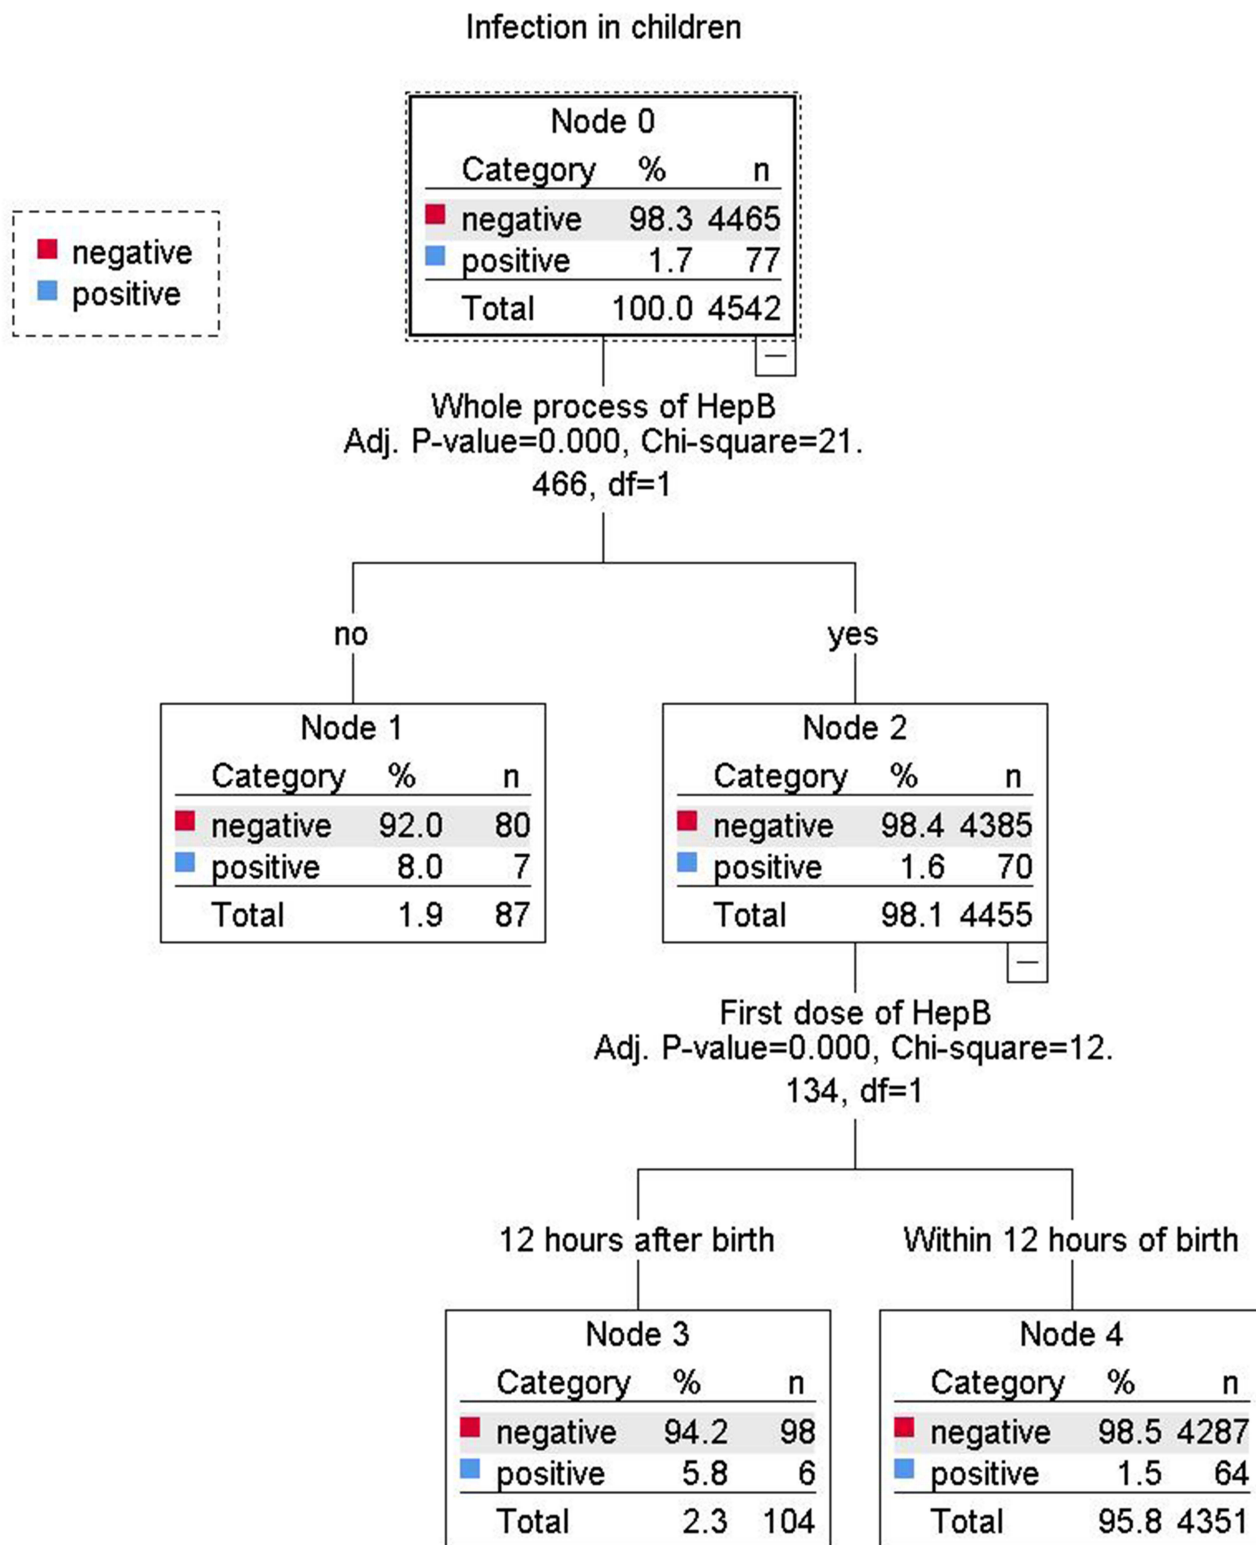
Infection in children

negative
positive

Node 0

| Category | % | n |
|---|---|---|
| negative | 98.3 | 4465 |
| positive | 1.7 | 77 |
| Total | 100.0 | 4542 |

Whole process of HepB
Adj. P-value=0.000, Chi-square=21.466, df=1

no

yes

Node 1

| Category | % | n |
|---|---|---|
| negative | 92.0 | 80 |
| positive | 8.0 | 7 |
| Total | 1.9 | 87 |

Node 2

| Category | % | n |
|---|---|---|
| negative | 98.4 | 4385 |
| positive | 1.6 | 70 |
| Total | 98.1 | 4455 |

First dose of HepB
Adj. P-value=0.000, Chi-square=12.134, df=1

12 hours after birth

Within 12 hours of birth

Node 3

| Category | % | n |
|---|---|---|
| negative | 94.2 | 98 |
| positive | 5.8 | 6 |
| Total | 2.3 | 104 |

Node 4

| Category | % | n |
|---|---|---|
| negative | 98.5 | 4287 |
| positive | 1.5 | 64 |
| Total | 95.8 | 4351 |